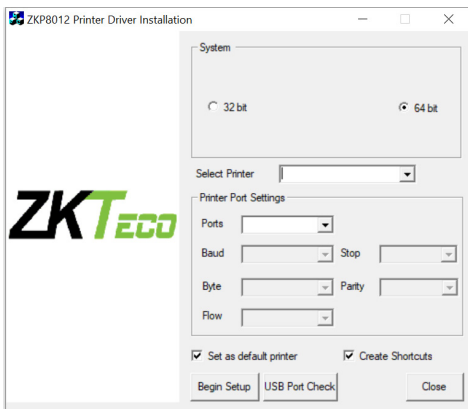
ZKP8012 Printer Driver Installation

ZKTECO

System

32 bit

64 bit

Select Printer

Printer Port Settings

Ports

Baud

Stop

Byte

Parity

Flow

Set as default printer

Create Shortcuts

Begin Setup

USB Port Check

Close